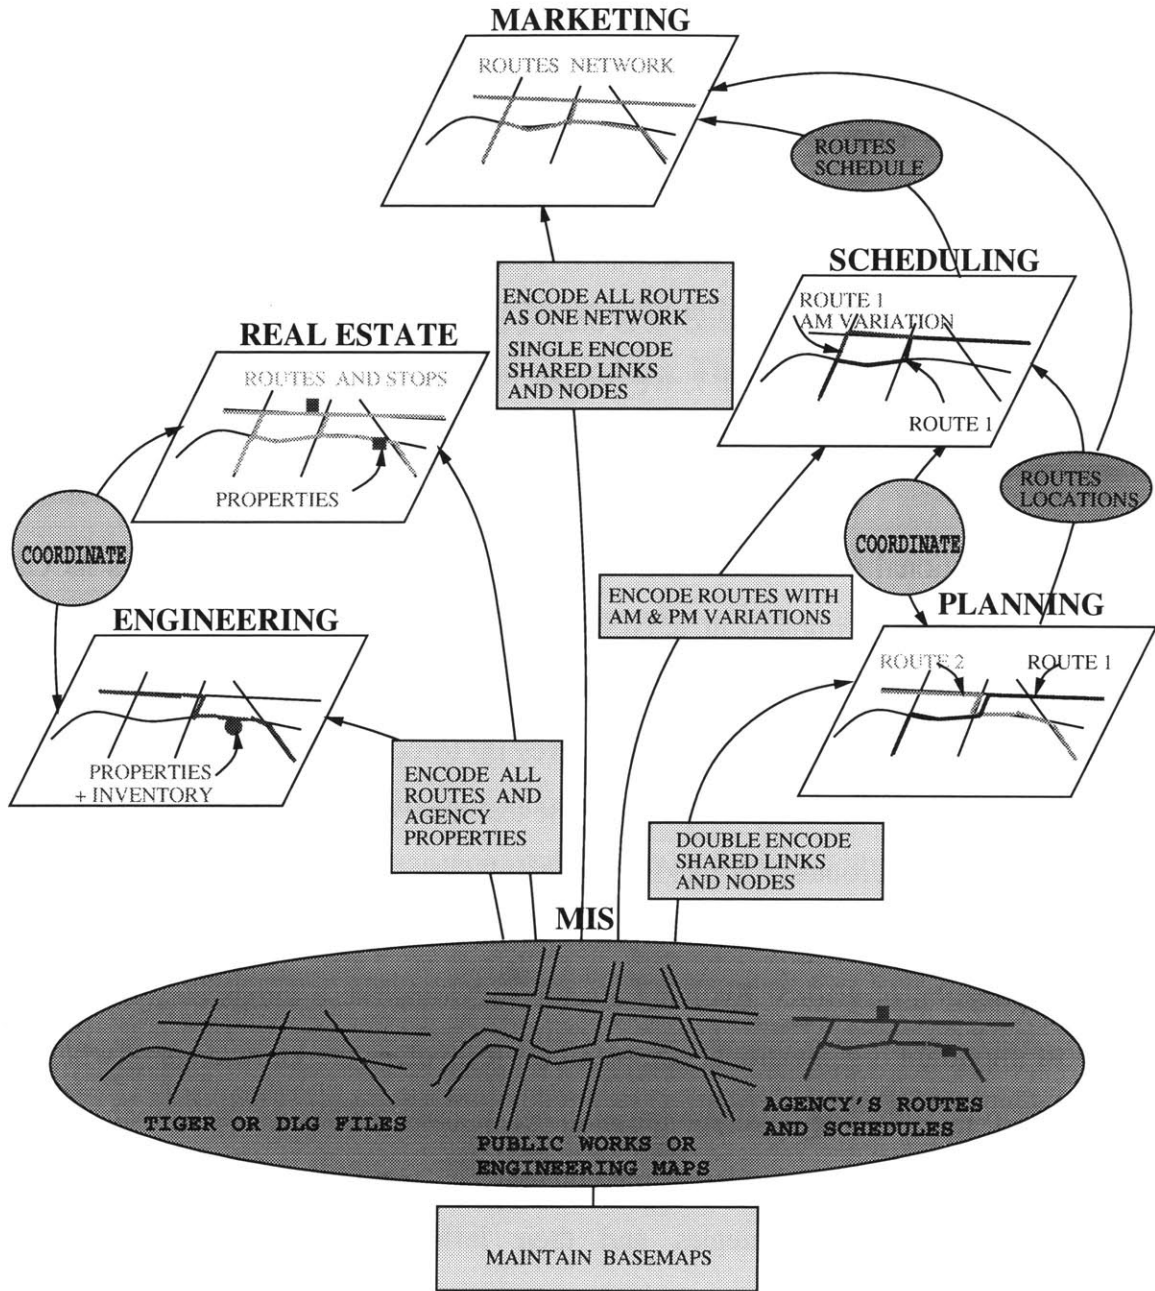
MARKETING

ROUTES NETWORK

ROUTES SCHEDULE

ENCODE ALL ROUTES AS ONE NETWORK

SINGLE ENCODE SHARED LINKS AND NODES

SCHEDULING

ROUTE 1 AM VARIATION

ROUTE 1

REAL ESTATE

ROUTES AND STOPS

PROPERTIES

COORDINATE

ROUTES LOCATIONS

COORDINATE

ENCODE ROUTES WITH AM & PM VARIATIONS

PLANNING

ROUTE 2

ROUTE 1

ENGINEERING

PROPERTIES + INVENTORY

ENCODE ALL ROUTES AND AGENCY PROPERTIES

DOUBLE ENCODE SHARED LINKS AND NODES

MIS

TIGER OR DLG FILES

PUBLIC WORKS OR ENGINEERING MAPS

AGENCY'S ROUTES AND SCHEDULES

MAINTAIN BASEMAPS